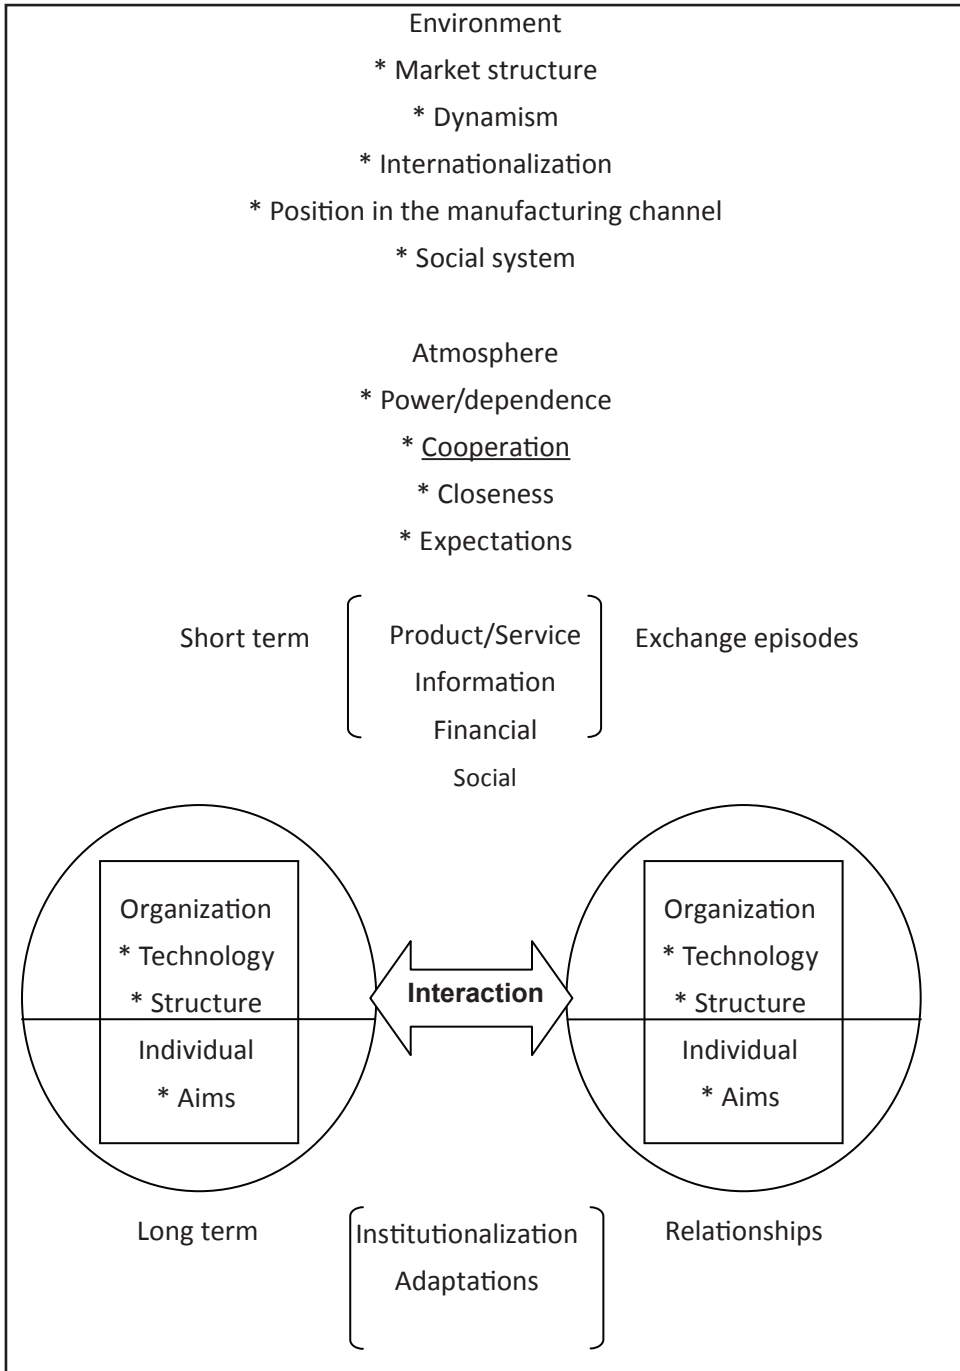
Environment
* Market structure
* Dynamism
* Internationalization
* Position in the manufacturing channel
* Social system

Atmosphere
* Power/dependence
* Cooperation
* Closeness
* Expectations

Short term

Product/Service
Information
Financial
Social

Exchange episodes

Organization
* Technology
* Structure
Individual
* Aims

Interaction

Organization
* Technology
* Structure
Individual
* Aims

Long term

Institutionalization
Adaptations

Relationships